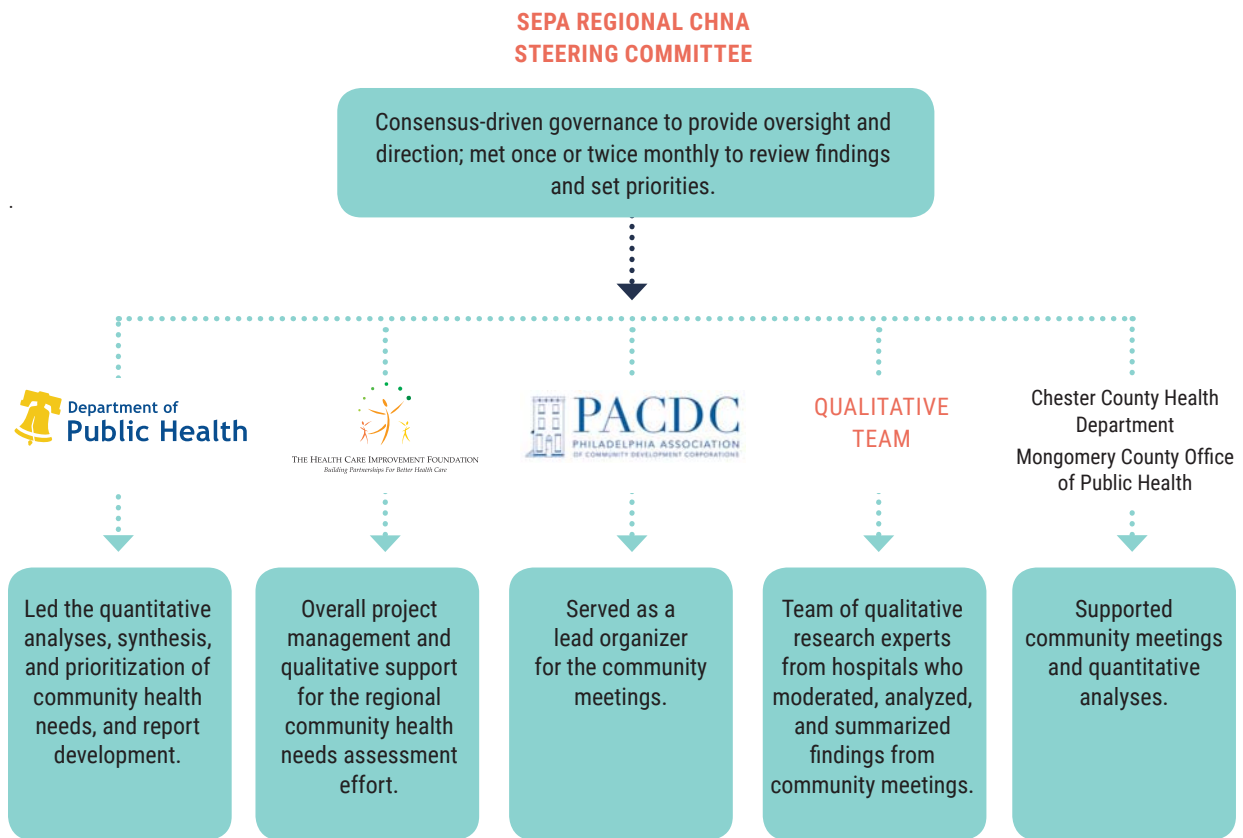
SEPA REGIONAL CHNA STEERING COMMITTEE

Consensus-driven governance to provide oversight and direction; met once or twice monthly to review findings and set priorities.

Department of Public Health

THE HEALTH CARE IMPROVEMENT FOUNDATION
Building Partnerships For Better Health Care

PACDC
PHILADELPHIA ASSOCIATION OF COMMUNITY DEVELOPMENT CORPORATIONS

QUALITATIVE TEAM

Chester County Health Department
Mongomery County Office of Public Health

Led the quantitative analyses, synthesis, and prioritization of community health needs, and report development.

Overall project management and qualitative support for the regional community health needs assessment effort.

Served as a lead organizer for the community meetings.

Team of qualitative research experts from hospitals who moderated, analyzed, and summarized findings from community meetings.

Supported community meetings and quantitative analyses.